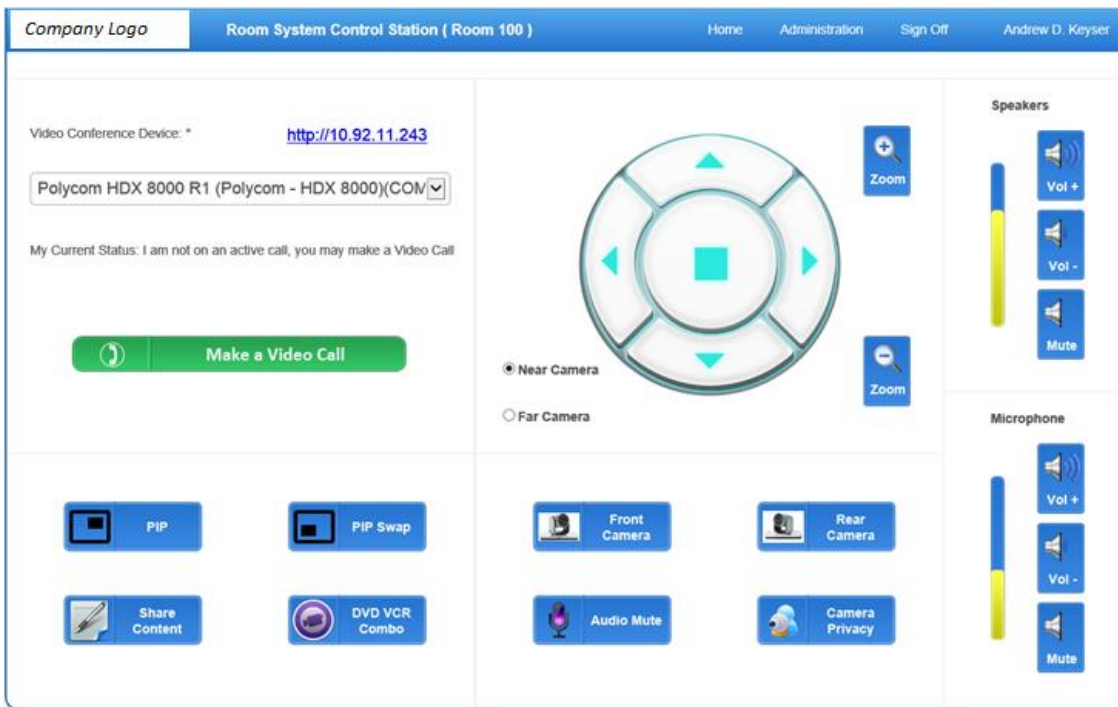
Company Logo

Room System Control Station ( Room 100 )

Home Administration Sign Off Andrew D. Keyser

Video Conference Device: *

http://10.92.11.243

Polycom HDX 8000 R1 (Polycom - HDX 8000)(COM

My Current Status: I am not on an active call, you may make a Video Call

Make a Video Call

Zoom

Near Camera

Far Camera

Zoom

Speakers

Vol +

Vol -

Mute

Microphone

Vol +

Vol -

Mute

PIP

PIP Swap

Front Camera

Rear Camera

Share Content

DVD VCR Combo

Audio Mute

Camera Privacy